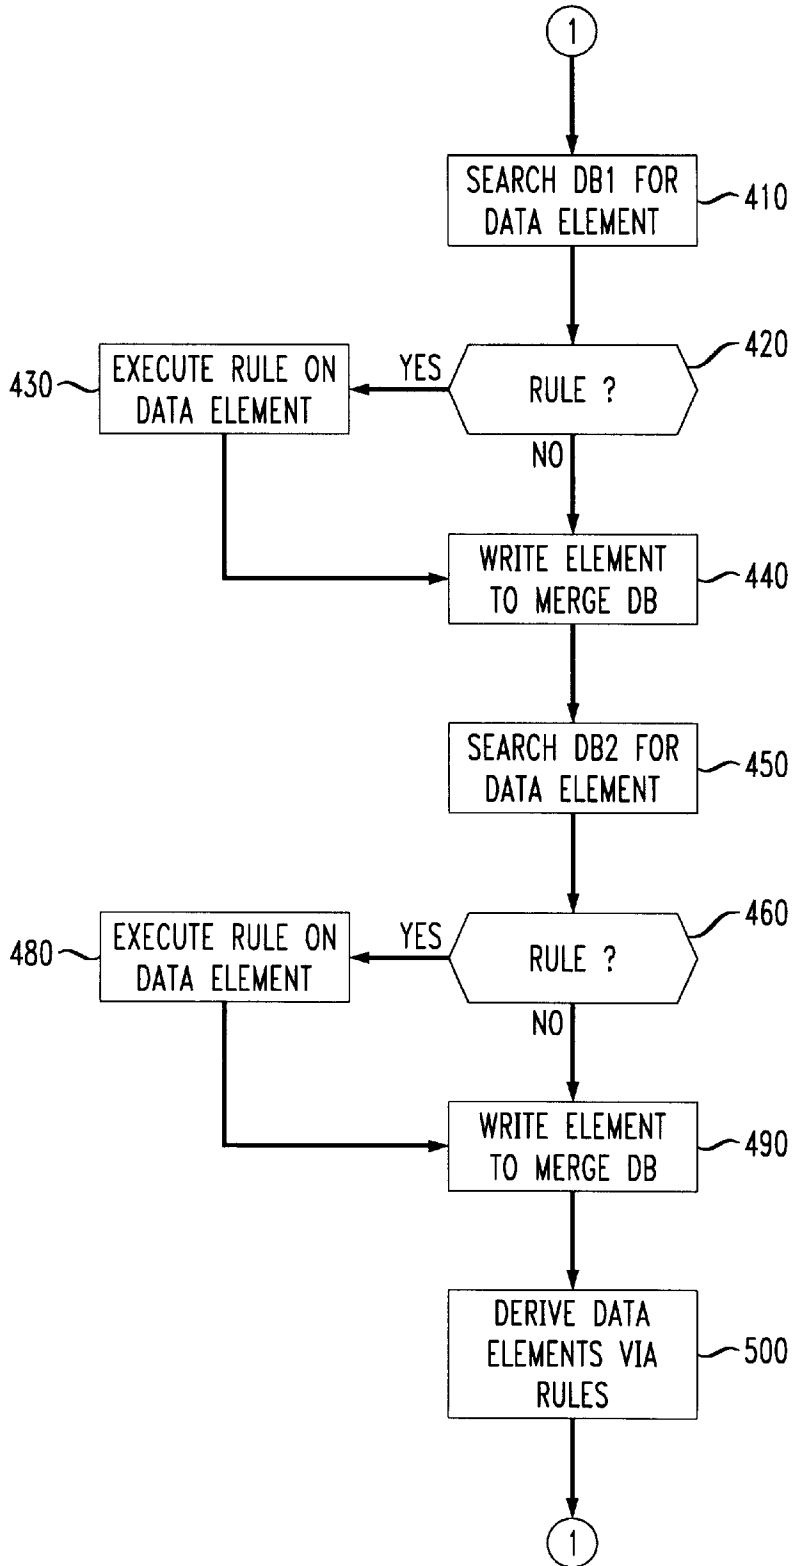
1

SEARCH DB1 FOR DATA ELEMENT
410

420
430
EXECUTE RULE ON DATA ELEMENT
YES
RULE ?
NO

WRITE ELEMENT TO MERGE DB
440

SEARCH DB2 FOR DATA ELEMENT
450

460
480
EXECUTE RULE ON DATA ELEMENT
YES
RULE ?
NO

WRITE ELEMENT TO MERGE DB
490

DERIVE DATA ELEMENTS VIA RULES
500

1